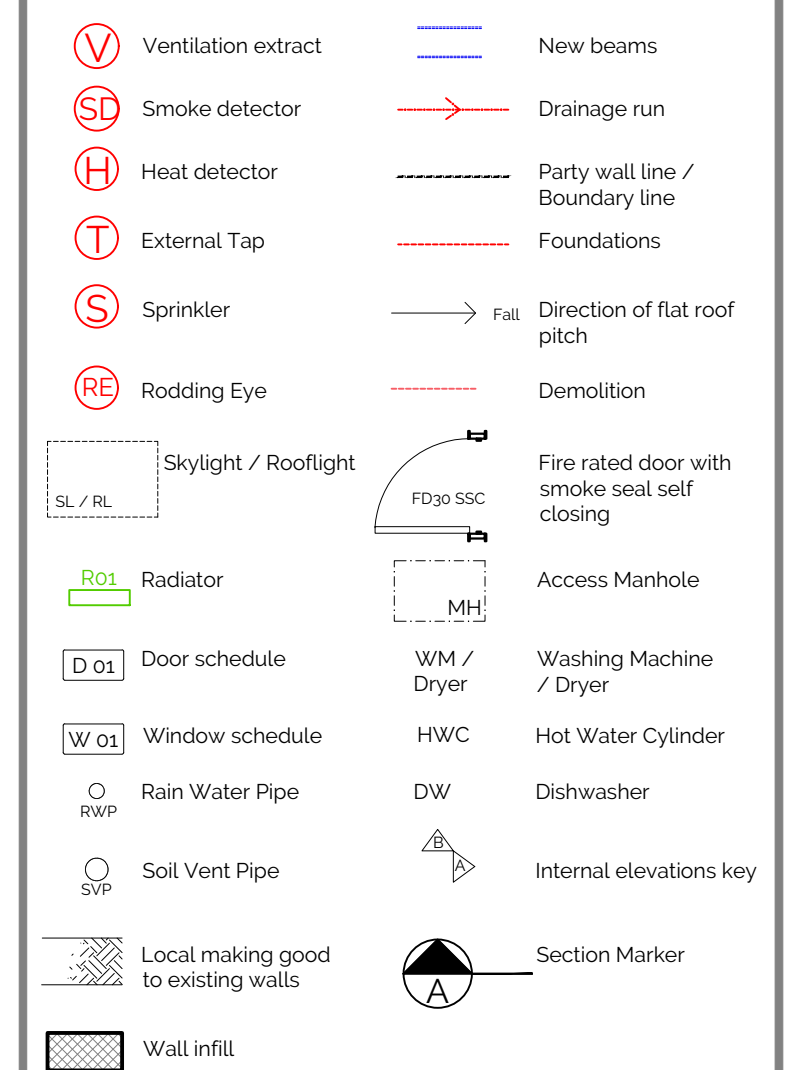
V Ventilation extract
SD Smoke detector
H Heat detector
T External Tap
S Sprinkler
RE Rodding Eye
SL / RL Skylight / Rooflight
R01 Radiator
D 01 Door schedule
W 01 Window schedule
RWP Rain Water Pipe
SVP Soil Vent Pipe
Local making good to existing walls
Wall infill

New beams
Drainage run
Party wall line / Boundary line
Foundations
Fall Direction of flat roof pitch
Demolition
FD30 SSC Fire rated door with smoke seal self closing
MH Access Manhole
WM / Dryer Washing Machine / Dryer
HWC Hot Water Cylinder
DW Dishwasher
B A Internal elevations key
A Section Marker